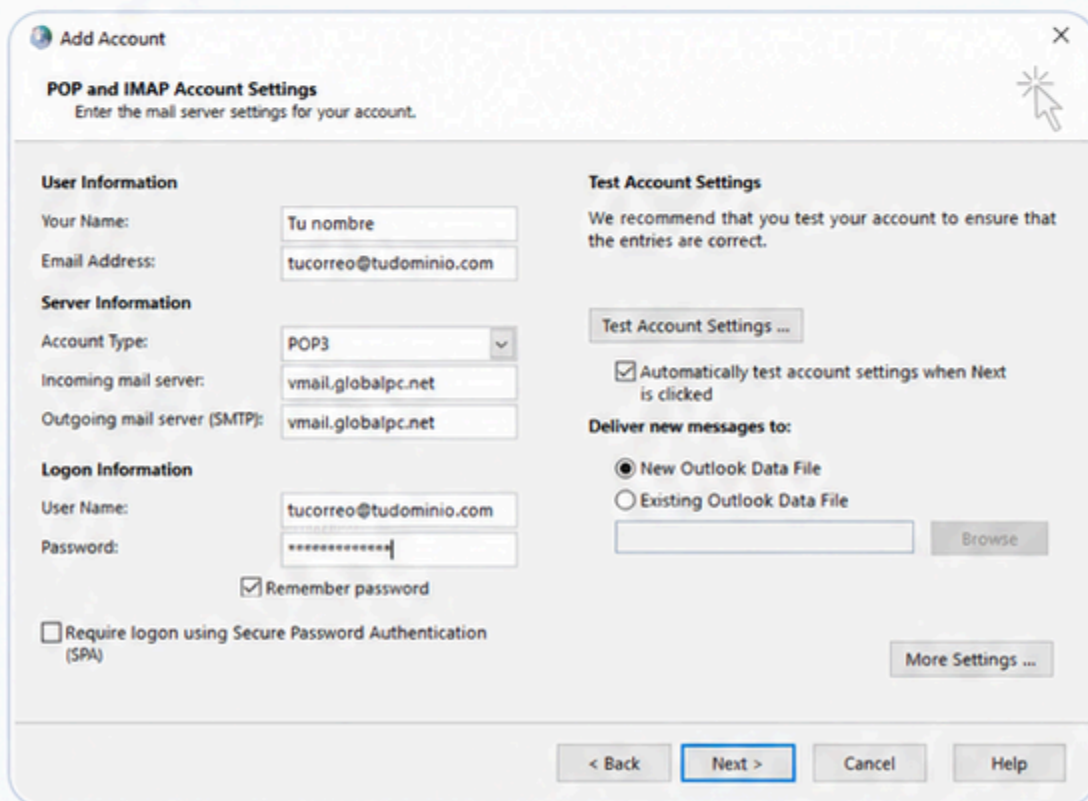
Add Account

×

POP and IMAP Account Settings
Enter the mail server settings for your account.

User Information

Your Name: Tu nombre

Email Address: tucorreo@tudominio.com

Server Information

Account Type: POP3

Incoming mail server: vmail.globalpc.net

Outgoing mail server (SMTP): vmail.globalpc.net

Logon Information

User Name: tucorreo@tudominio.com

Password: *************

Remember password

Require logon using Secure Password Authentication (SPA)

Test Account Settings

We recommend that you test your account to ensure that the entries are correct.

Test Account Settings ...

Automatically test account settings when Next is clicked

Deliver new messages to:

New Outlook Data File

Existing Outlook Data File

Browse

More Settings ...

< Back Next > Cancel Help